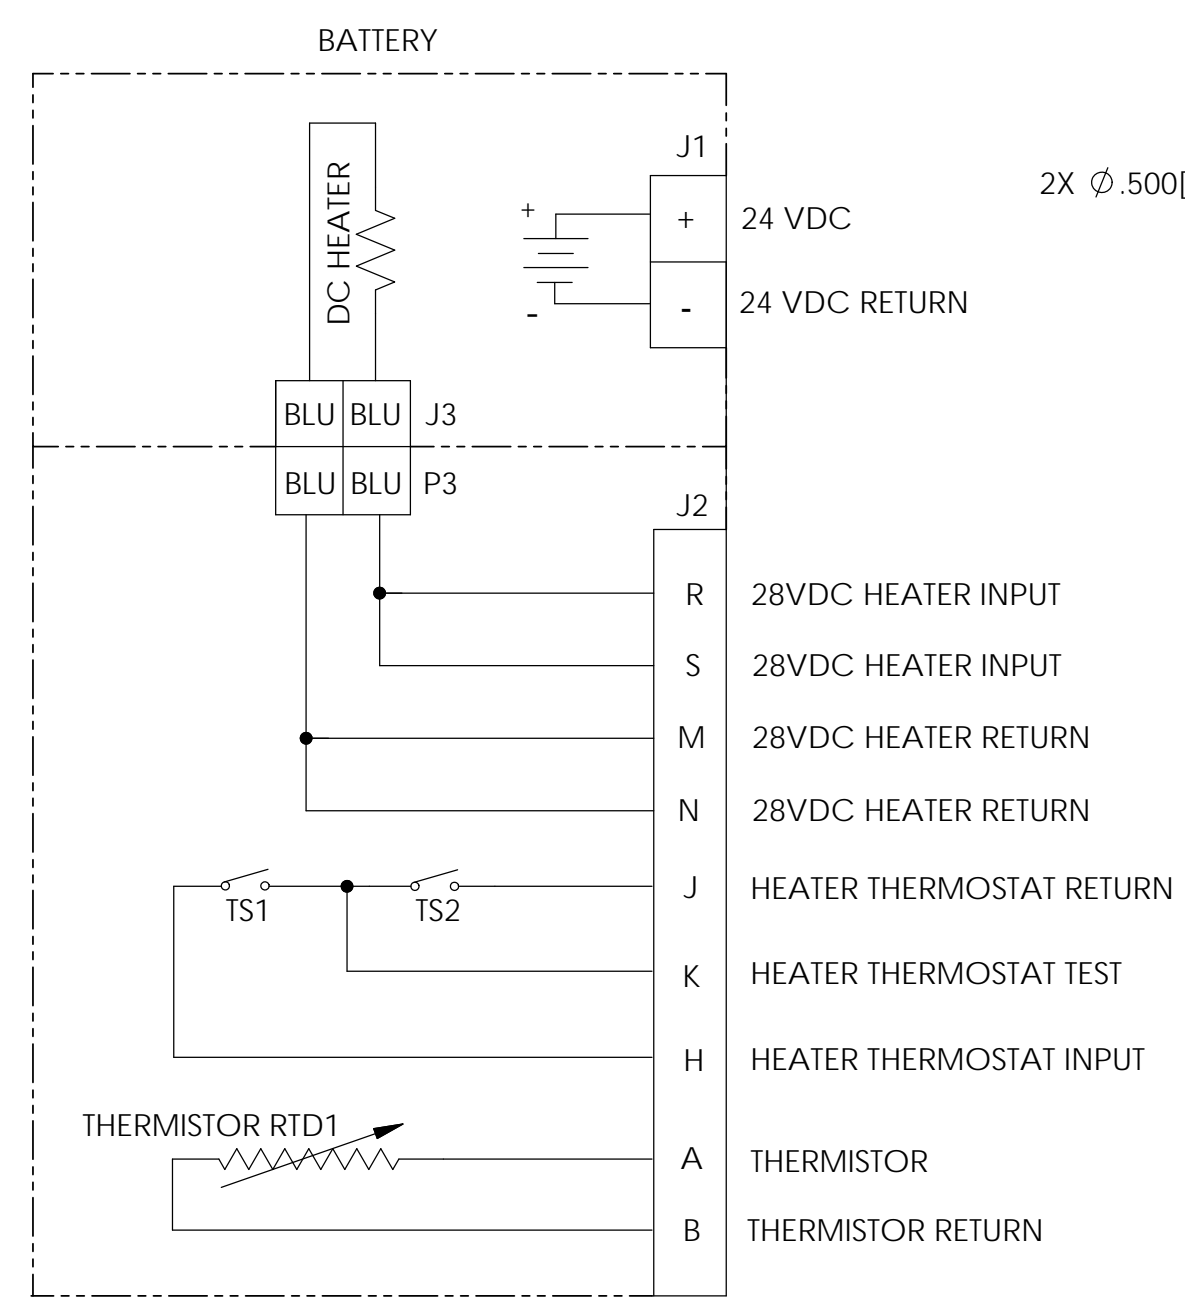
BATTERY

DC HEATER

J1

2X $\varnothing$.500[

+

+ 24 VDC

-

- 24 VDC RETURN

BLU BLU J3

BLU BLU P3

J2

R 28VDC HEATER INPUT

S 28VDC HEATER INPUT

M 28VDC HEATER RETURN

N 28VDC HEATER RETURN

TS1 TS2

J HEATER THERMOSTAT RETURN

K HEATER THERMOSTAT TEST

H HEATER THERMOSTAT INPUT

THERMISTOR RTD1

A THERMISTOR

B THERMISTOR RETURN